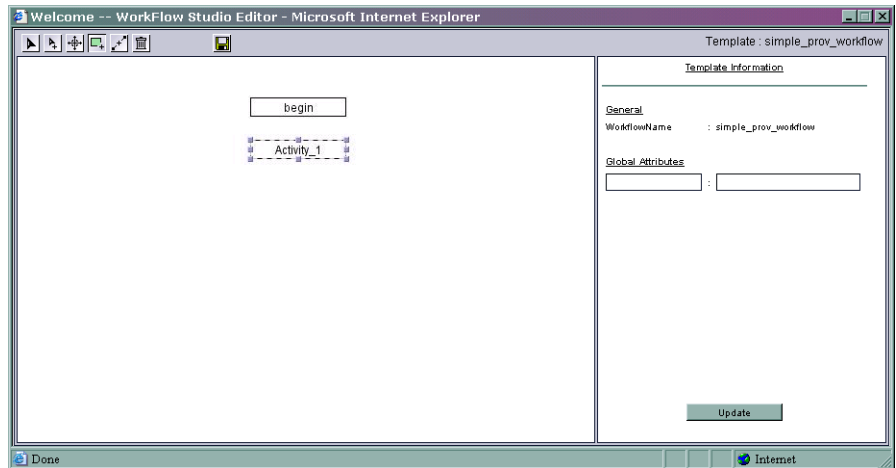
Welcome -- WorkFlow Studio Editor - Microsoft Internet Explorer

Template : simple_prov_workflow

begin

Activity_1

Template Information

General

WorkflowName : simple_prov_workflow

Global Attributes

:

Update

Done

Internet